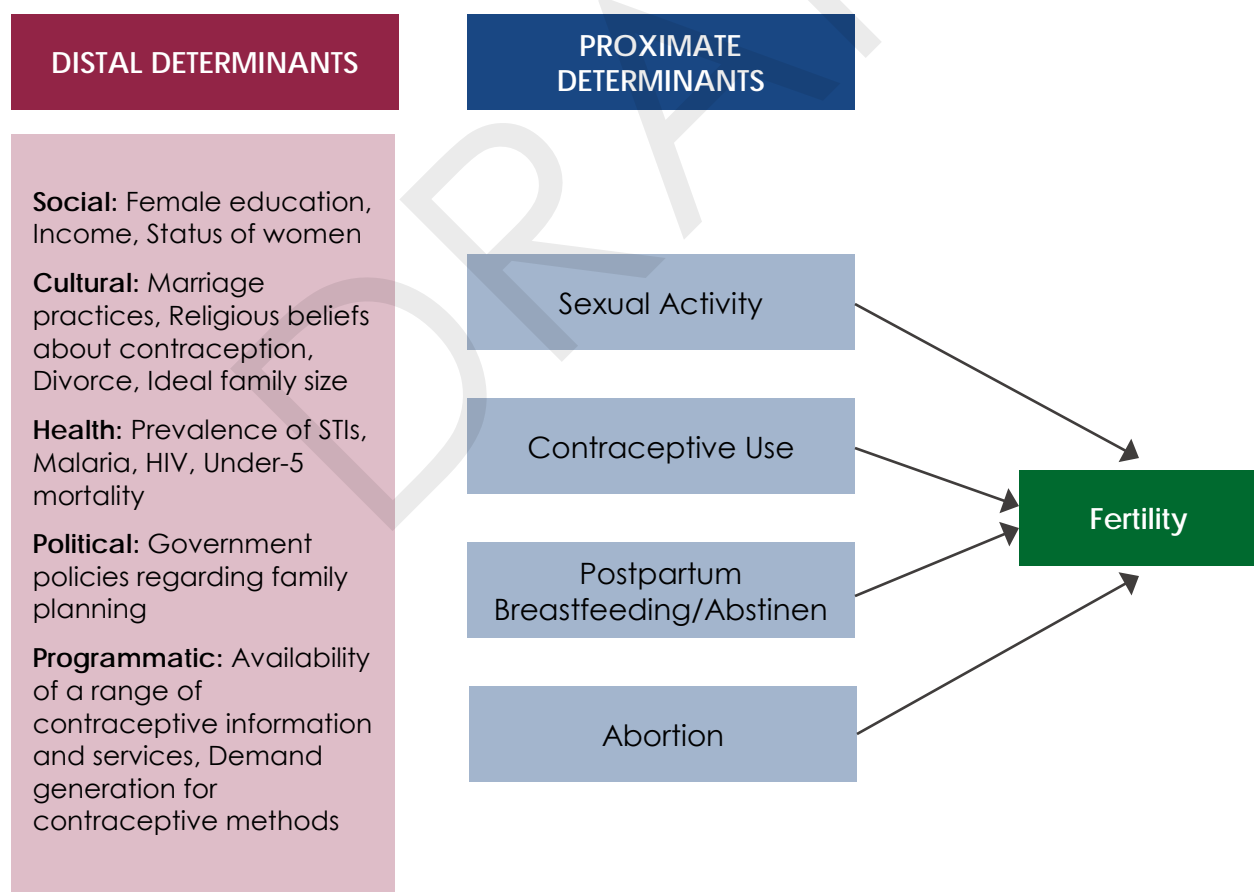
DISTAL DETERMINANTS

PROXIMATE DETERMINANTS

**Social:** Female education, Income, Status of women

**Cultural:** Marriage practices, Religious beliefs about contraception, Divorce, Ideal family size

**Health:** Prevalence of STIs, Malaria, HIV, Under-5 mortality

**Political:** Government policies regarding family planning

**Programmatic:** Availability of a range of contraceptive information and services, Demand generation for contraceptive methods

Sexual Activity

Contraceptive Use

Postpartum Breastfeeding/Abstinen

Abortion

Fertility

DRA